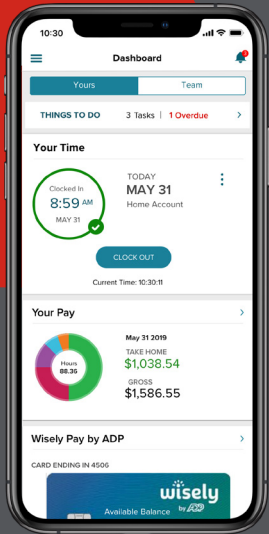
Dashboard

Yours

Team

THINGS TO DO

3 Tasks | 1 Overdue

Your Time

Clocked In

8:59 AM

MAY 31

TODAY

MAY 31

Home Account

CLOCK OUT

Current Time: 10:30:11

Your Pay

May 31 2019

Hours

88.36

TAKE HOME

$1,038.54

GROSS

$1,586.55

Wisely Pay by ADP

CARD ENDING IN 4506

wisely by ADP

Available Balance